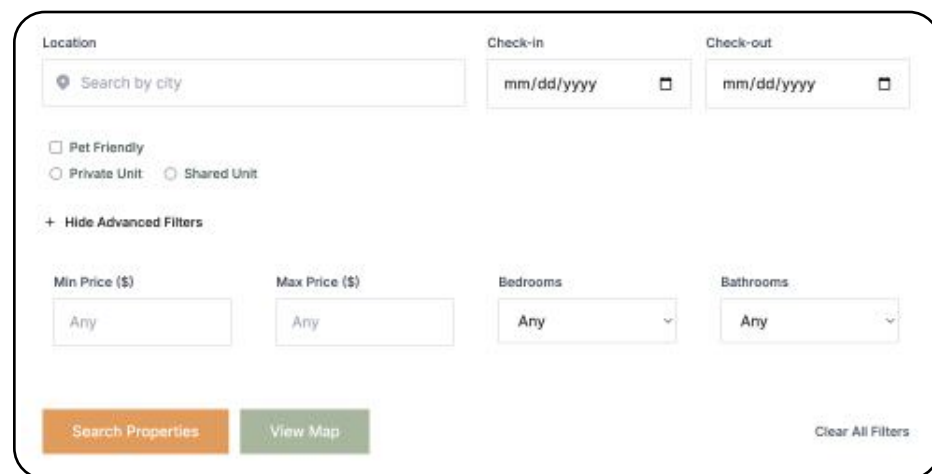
Location

Search by city

Check-in

mm/dd/yyyy

Check-out

mm/dd/yyyy

Pet Friendly

Private Unit

Shared Unit

+ Hide Advanced Filters

Min Price ($)

Any

Max Price ($)

Any

Bedrooms

Any

Bathrooms

Any

Search Properties

View Map

Clear All Filters